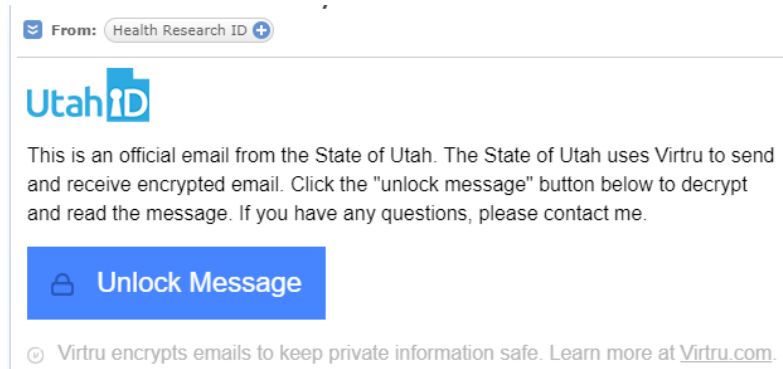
From: Health Research ID

UtahID

This is an official email from the State of Utah. The State of Utah uses Virtru to send and receive encrypted email. Click the "unlock message" button below to decrypt and read the message. If you have any questions, please contact me.

Unlock Message

Virtru encrypts emails to keep private information safe. Learn more at Virtru.com.